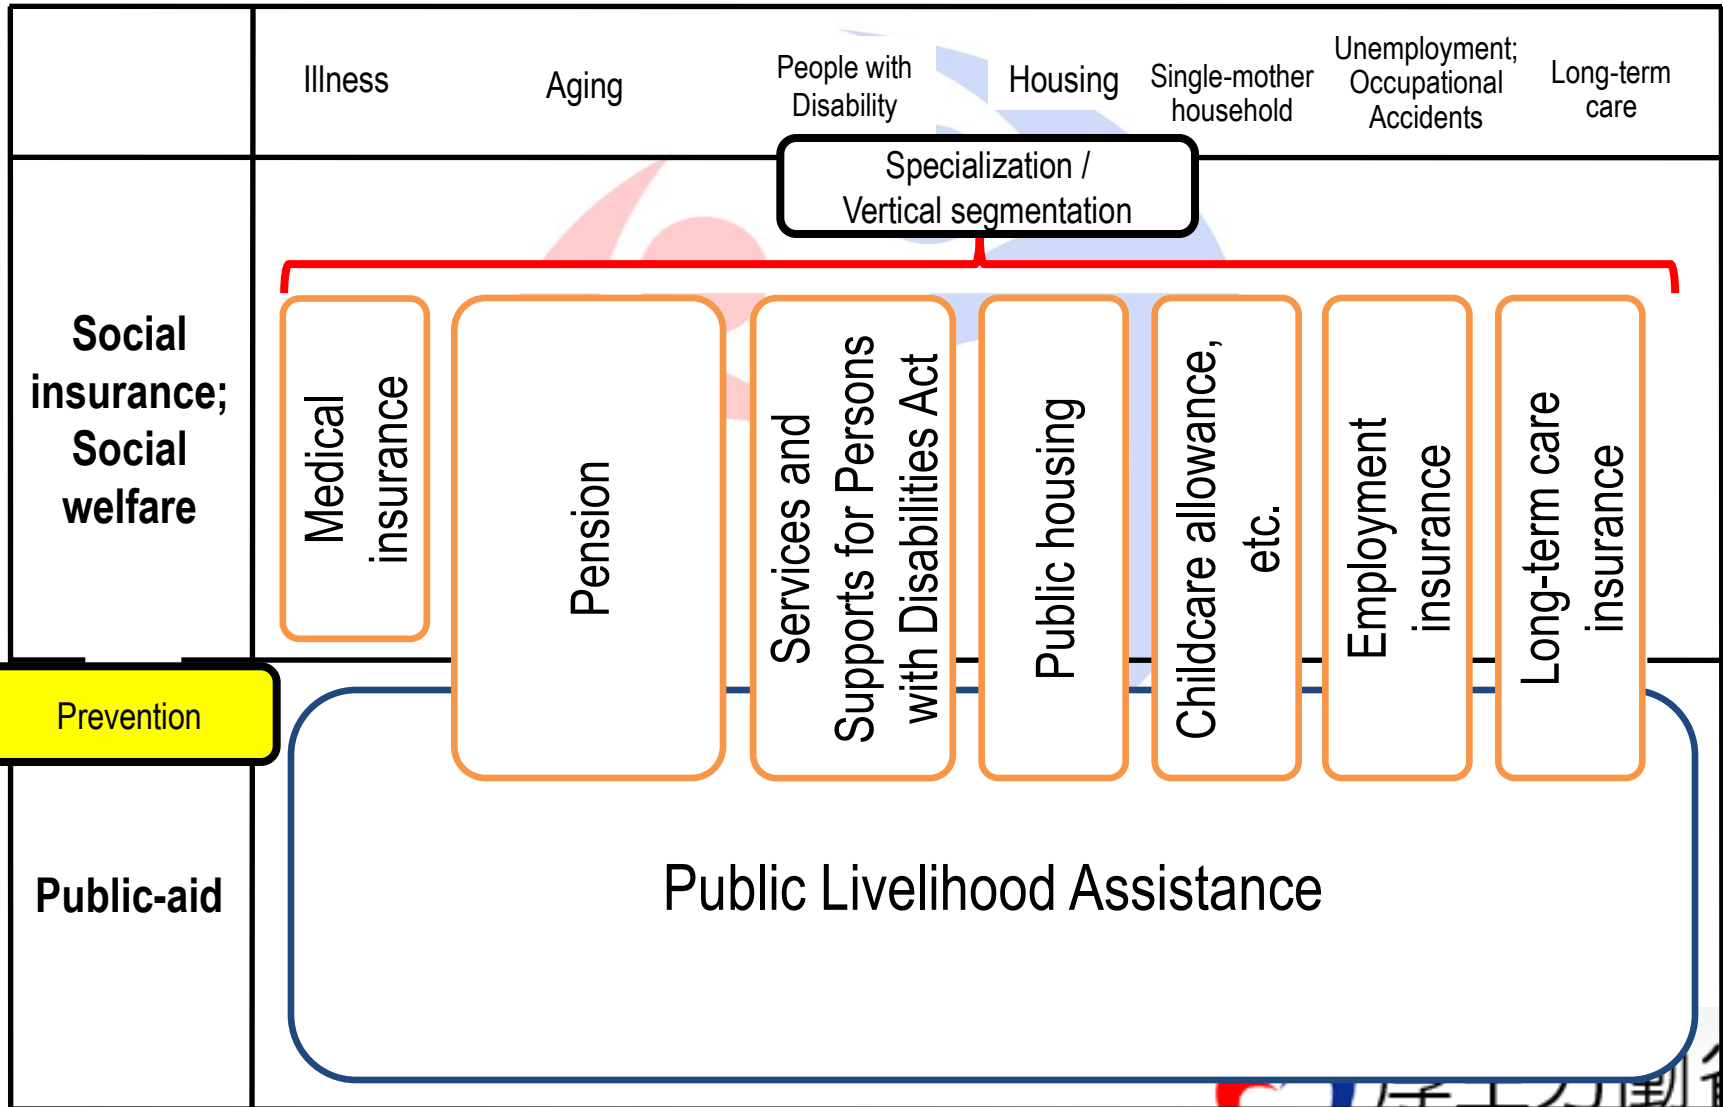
Illness

Aging

People with Disability

Housing

Single-mother household

Unemployment; Occupational Accidents

Long-term care

Specialization / Vertical segmentation

Social insurance; Social welfare

Medical insurance

Pension

Services and Supports for Persons with Disabilities Act

Public housing

Childcare allowance, etc.

Employment insurance

Long-term care insurance

Prevention

Public-aid

Public Livelihood Assistance

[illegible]